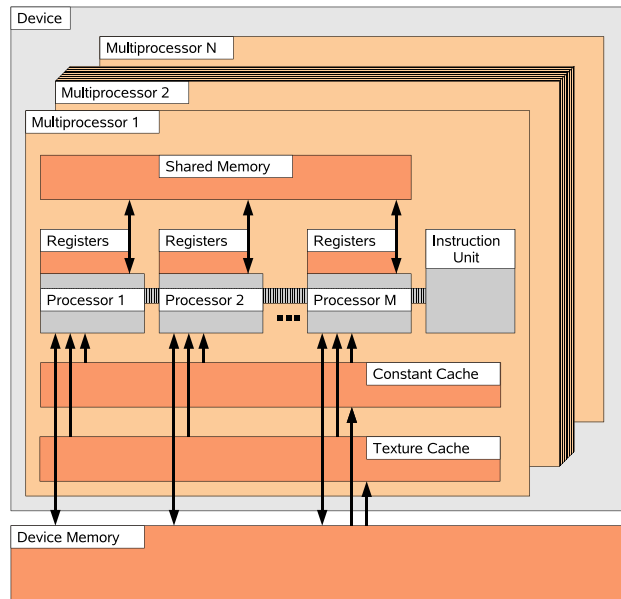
Device

Multiprocessor N

Multiprocessor 2

Multiprocessor 1

Shared Memory

Registers

Registers

Registers

Instruction Unit

Processor 1

Processor 2

Processor M

Constant Cache

Texture Cache

Device Memory